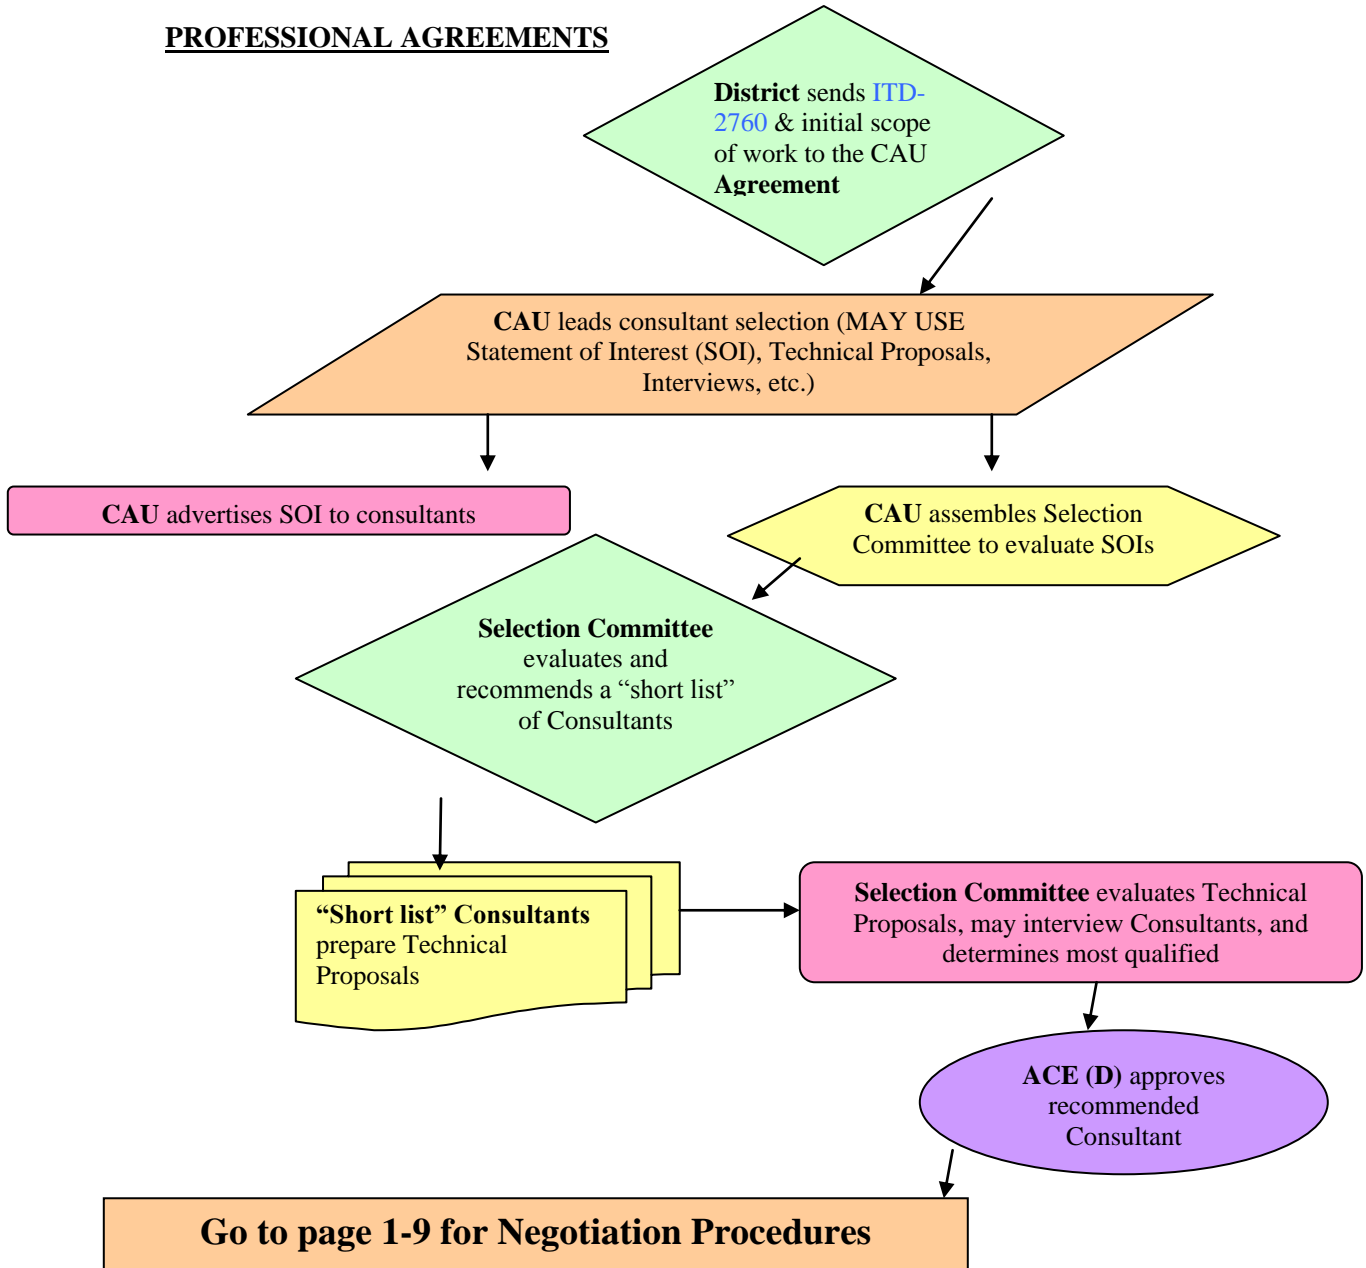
PROFESSIONAL AGREEMENTS

District sends ITD-2760 & initial scope of work to the CAU Agreement

CAU leads consultant selection (MAY USE Statement of Interest (SOI), Technical Proposals, Interviews, etc.)

CAU advertises SOI to consultants

CAU assembles Selection Committee to evaluate SOIs

Selection Committee evaluates and recommends a “short list” of Consultants

“Short list” Consultants prepare Technical Proposals

Selection Committee evaluates Technical Proposals, may interview Consultants, and determines most qualified

ACE (D) approves recommended Consultant

Go to page 1-9 for Negotiation Procedures